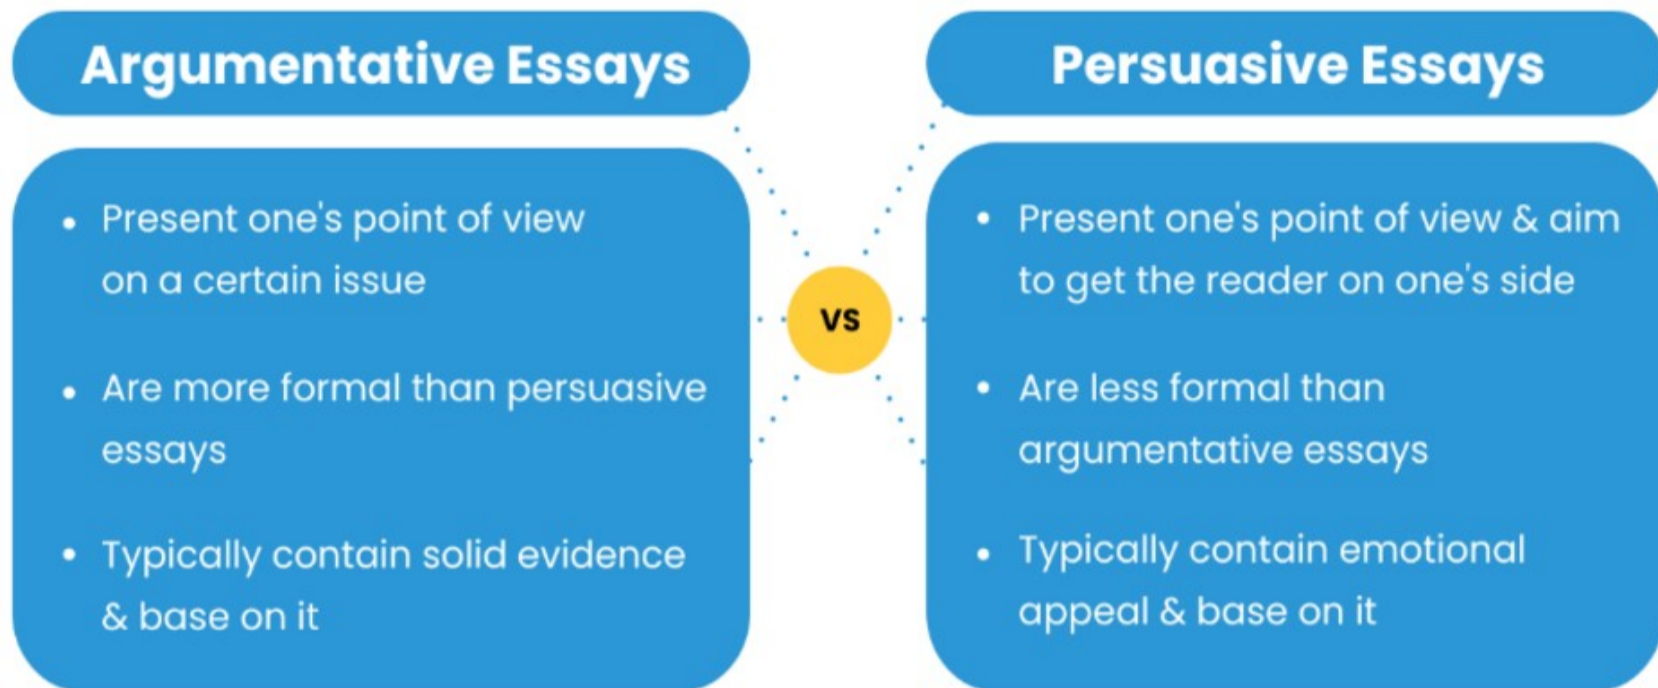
Argumentative Essays

- Present one's point of view on a certain issue
- Are more formal than persuasive essays
- Typically contain solid evidence & base on it

VS

Persuasive Essays

- Present one's point of view & aim to get the reader on one's side
- Are less formal than argumentative essays
- Typically contain emotional appeal & base on it